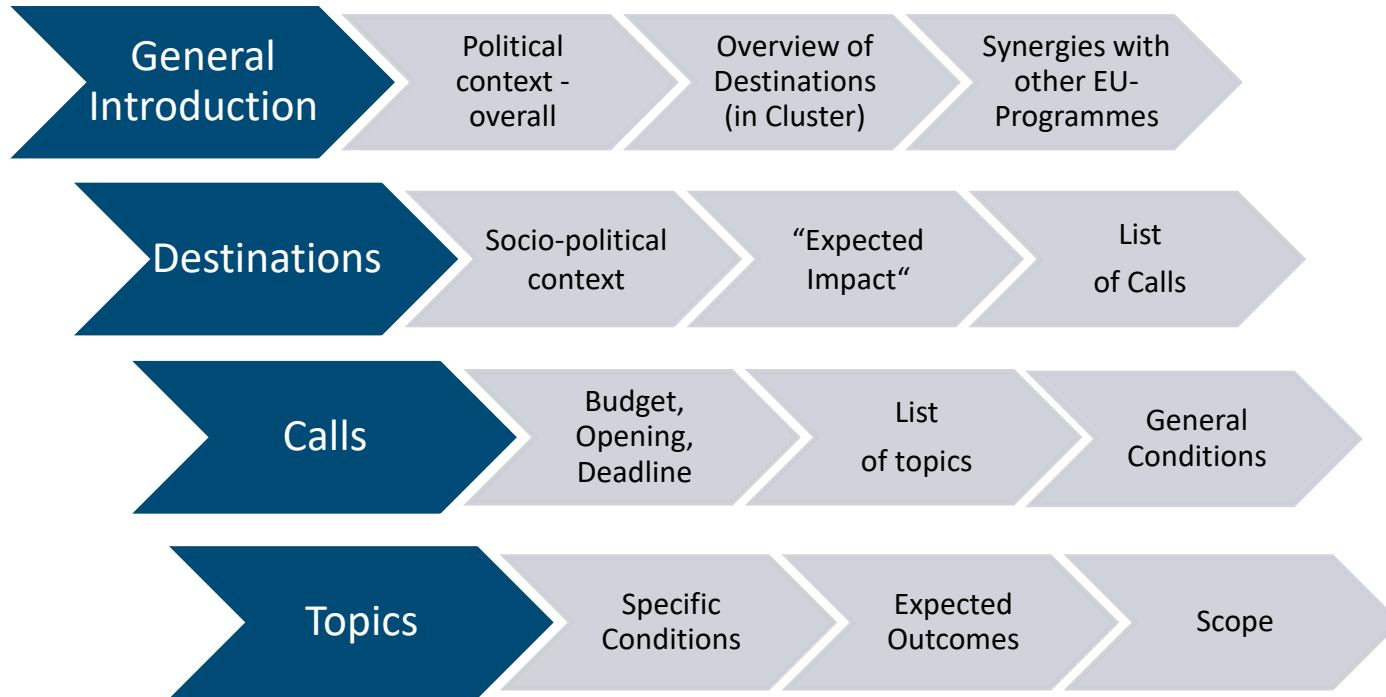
General Introduction

Political context - overall

Overview of Destinations (in Cluster)

Synergies with other EU-Programmes

Destinations

Socio-political context

“Expected Impact“

List of Calls

Calls

Budget, Opening, Deadline

List of topics

General Conditions

Topics

Specific Conditions

Expected Outcomes

Scope